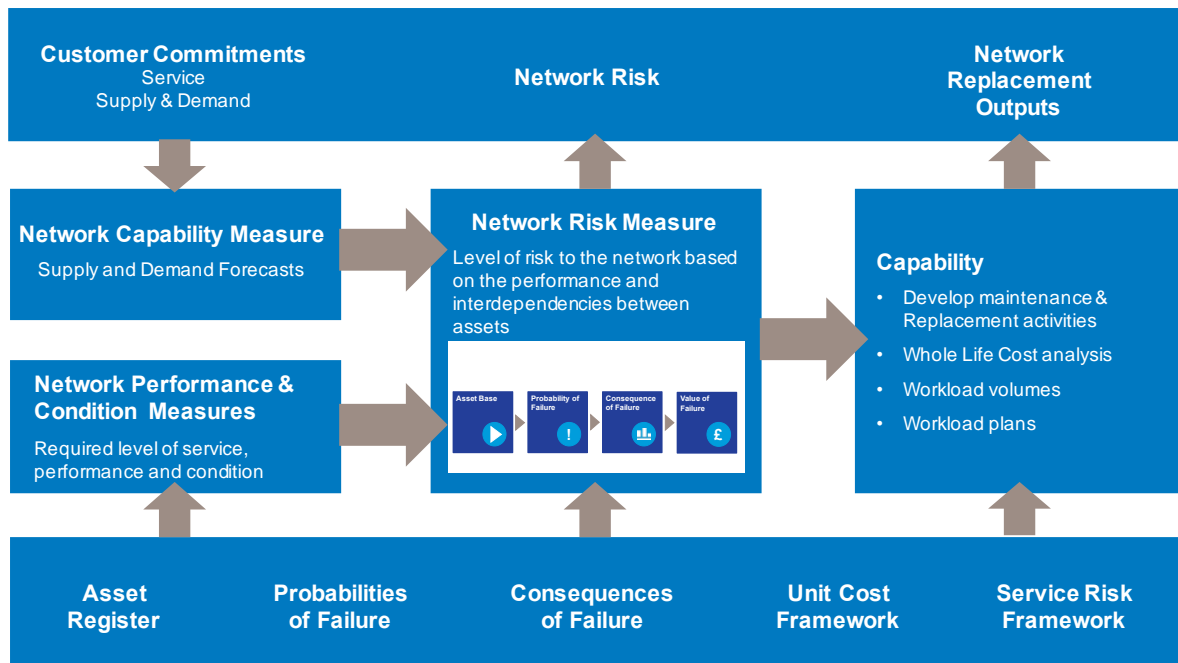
Customer Commitments
Service
Supply & Demand

Network Risk

Network Replacement Outputs

Network Capability Measure

Supply and Demand Forecasts

Network Risk Measure

Level of risk to the network based on the performance and interdependencies between assets

Asset Base

Probability of Failure

Consequence of Failure

Value of Failure

£

Capability

- Develop maintenance & Replacement activities
- Whole Life Cost analysis
- Workload volumes
- Workload plans

Network Performance & Condition Measures

Required level of service, performance and condition

Asset Register

Probabilities of Failure

Consequences of Failure

Unit Cost Framework

Service Risk Framework